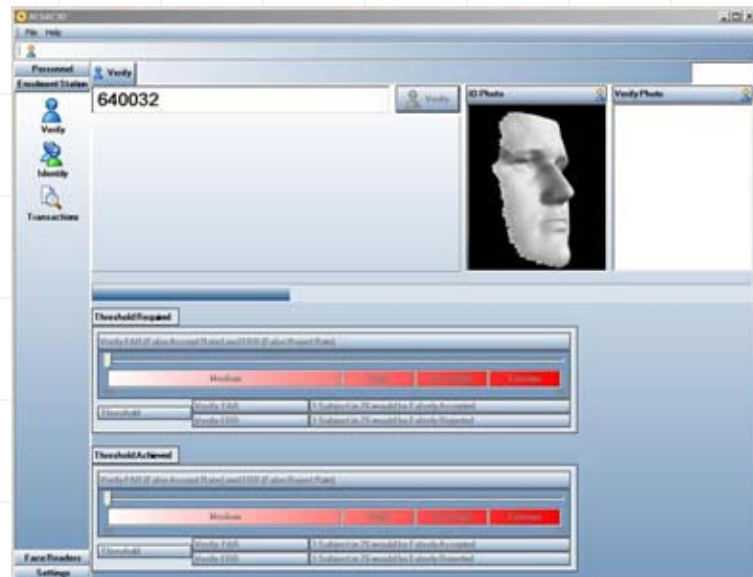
ACSAC3D

File Help

Personnel

Enrolment Status

Verify

Identify

Transactions

Verify

640032

Verify

ID Photo

Verify Photo

Threshold Required

Verify FAR (False Accept Rate) and FRR (False Reject Rate)

Medium

High

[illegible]

Extreme

Threshold

Verify FAR

1 Subject in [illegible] would be Falsely Accepted

Verify FRR

1 Subject in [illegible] would be Falsely Rejected

Threshold Achieved

Verify FAR (False Accept Rate) and FRR (False Reject Rate)

Medium

High

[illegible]

Extreme

Threshold

Verify FAR

1 Subject in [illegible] would be Falsely Accepted

Verify FRR

1 Subject in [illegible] would be Falsely Rejected

Face Readers

Settings